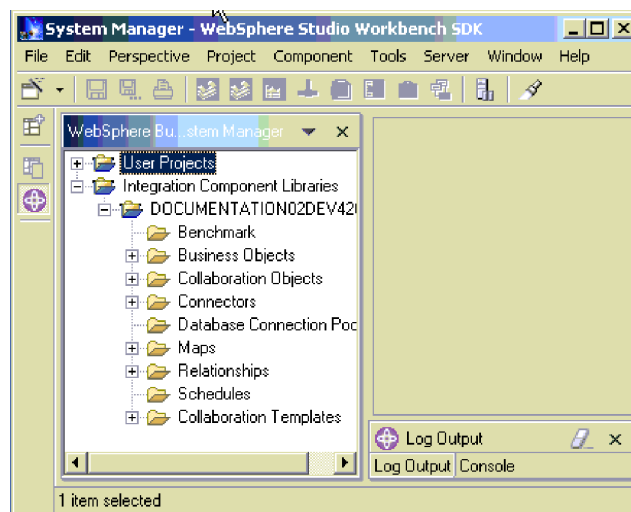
System Manager - WebSphere Studio Workbench SDK

File Edit Perspective Project Component Tools Server Window Help

WebSphere Bu...stem Manager

User Projects
Integration Component Libraries
DOCUMENTATION02DEV42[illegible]
Benchmark
Business Objects
Collaboration Objects
Connectors
Database Connection Poc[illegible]
Maps
Relationships
Schedules
Collaboration Templates

Log Output

Log Output Console

1 item selected